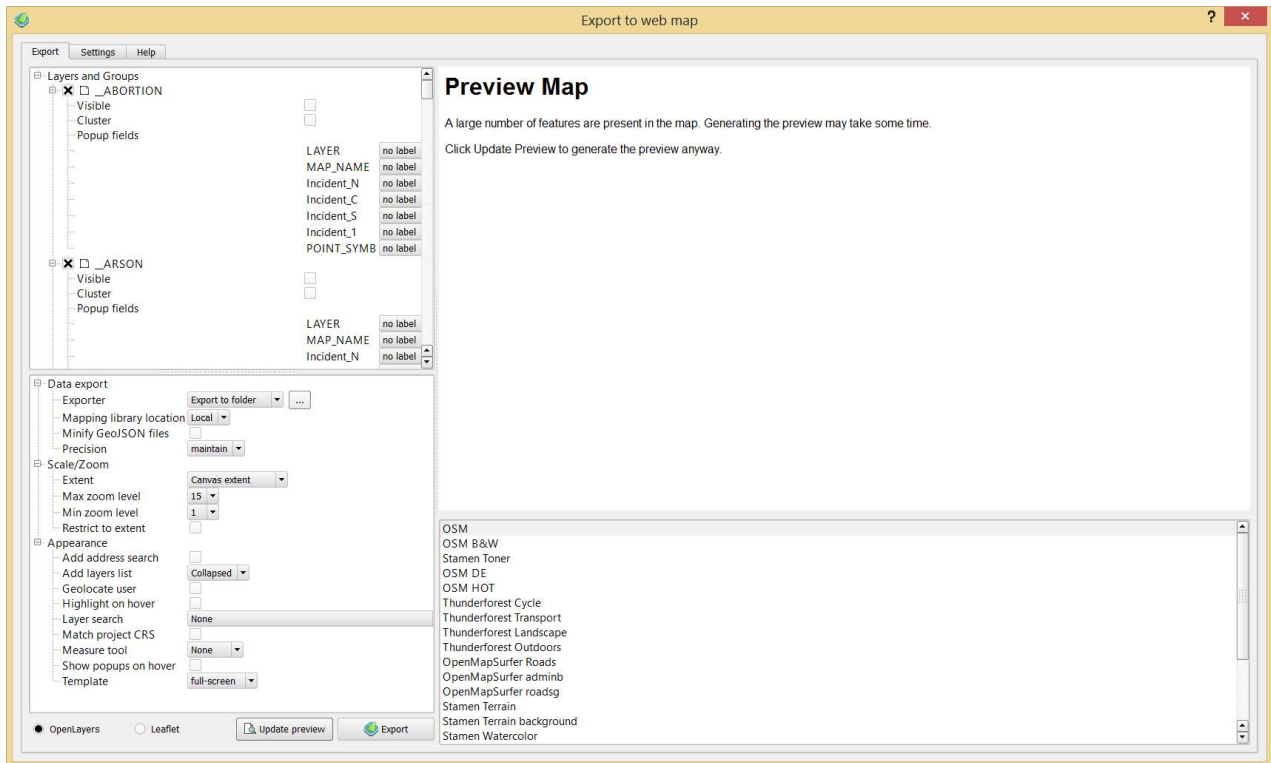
Export to web map

? ×

Export | Settings | Help

Layers and Groups
__ABORTION
Visible
Cluster
Popup fields
LAYER no label
MAP_NAME no label
Incident_N no label
Incident_C no label
Incident_S no label
Incident_1 no label
POINT_SYMB no label
__ARSON
Visible
Cluster
Popup fields
LAYER no label
MAP_NAME no label
Incident_N no label

Data export
Exporter Export to folder ...
Mapping library location Local
Minify GeoJSON files
Precision maintain
Scale/Zoom
Extent Canvas extent
Max zoom level 15
Min zoom level 1
Restrict to extent
Appearance
Add address search
Add layers list Collapsed
Geolocate user
Highlight on hover
Layer search None
Match project CRS
Measure tool None
Show popups on hover
Template full-screen

OpenLayers Leaflet Update preview Export

Preview Map

A large number of features are present in the map. Generating the preview may take some time.

Click Update Preview to generate the preview anyway.

OSM
OSM B&W
Stamen Toner
OSM DE
OSM HOT
Thunderforest Cycle
Thunderforest Transport
Thunderforest Landscape
Thunderforest Outdoors
OpenMapSurfer Roads
OpenMapSurfer adminb
OpenMapSurfer roadsg
Stamen Terrain
Stamen Terrain background
Stamen Watercolor